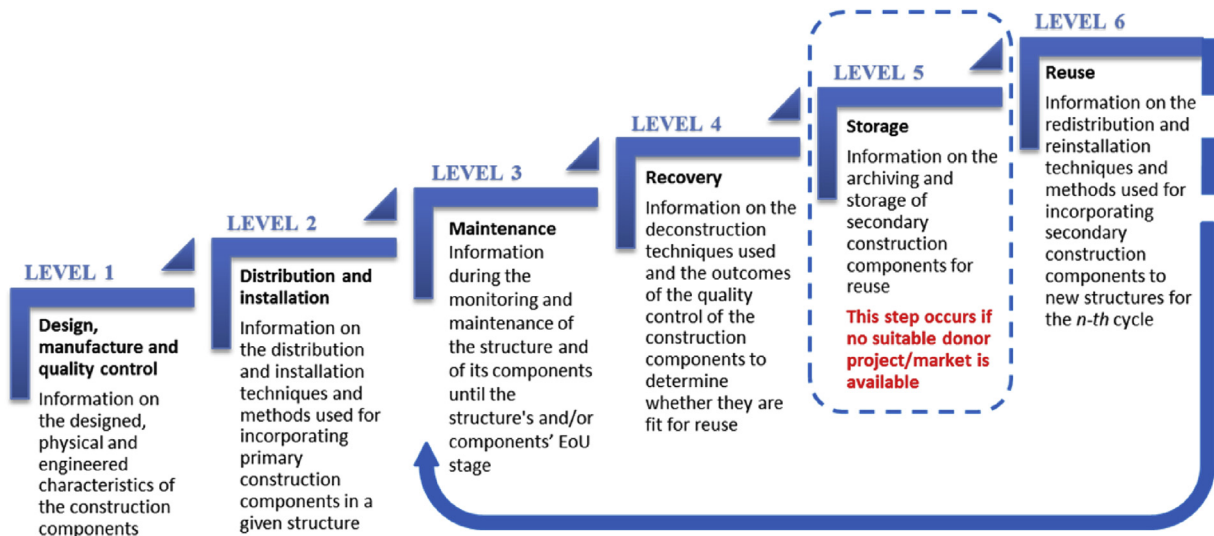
LEVEL 1

Design, manufacture and quality control

Information on the designed, physical and engineered characteristics of the construction components

LEVEL 2

Distribution and installation

Information on the distribution and installation techniques and methods used for incorporating primary construction components in a given structure

LEVEL 3

Maintenance

Information during the monitoring and maintenance of the structure and of its components until the structure's and/or components' EoU stage

LEVEL 4

Recovery

Information on the deconstruction techniques used and the outcomes of the quality control of the construction components to determine whether they are fit for reuse

LEVEL 5

Storage

Information on the archiving and storage of secondary construction components for reuse

This step occurs if no suitable donor project/market is available

LEVEL 6

Reuse

Information on the redistribution and reinstallation techniques and methods used for incorporating secondary construction components to new structures for the n-th cycle